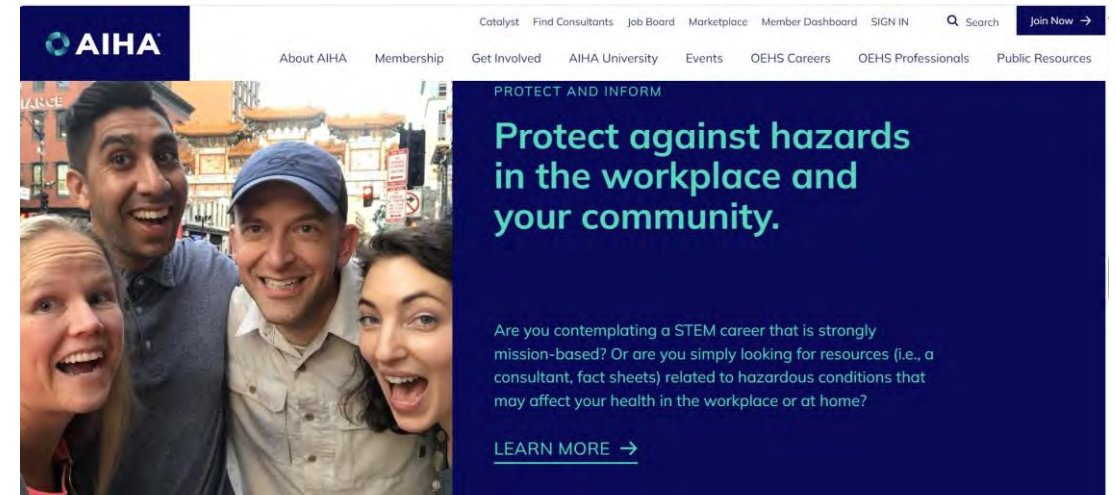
AIHA

Catalyst Find Consultants Job Board Marketplace Member Dashboard SIGN IN Search Join Now →

About AIHA Membership Get Involved AIHA University Events OEHS Careers OEHS Professionals Public Resources

IANCE

PROTECT AND INFORM

Protect against hazards in the workplace and your community.

Are you contemplating a STEM career that is strongly mission-based? Or are you simply looking for resources (i.e., a consultant, fact sheets) related to hazardous conditions that may affect your health in the workplace or at home?

LEARN MORE →